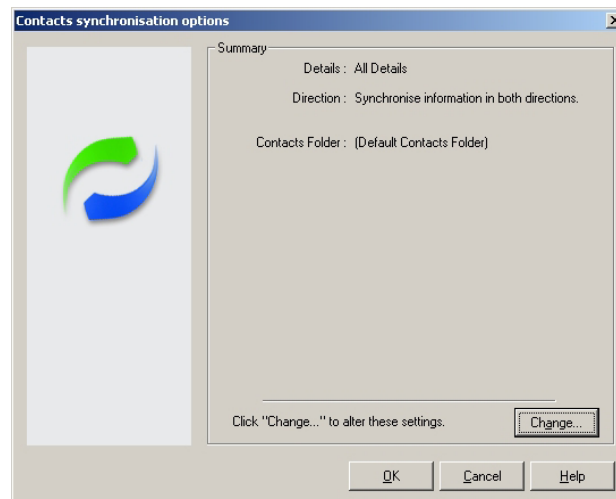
Contacts synchronisation options

Summary

Details : All Details

Direction : Synchronise information in both directions.

Contacts Folder : (Default Contacts Folder)

Click "Change..." to alter these settings.

Change...

OK

Cancel

Help